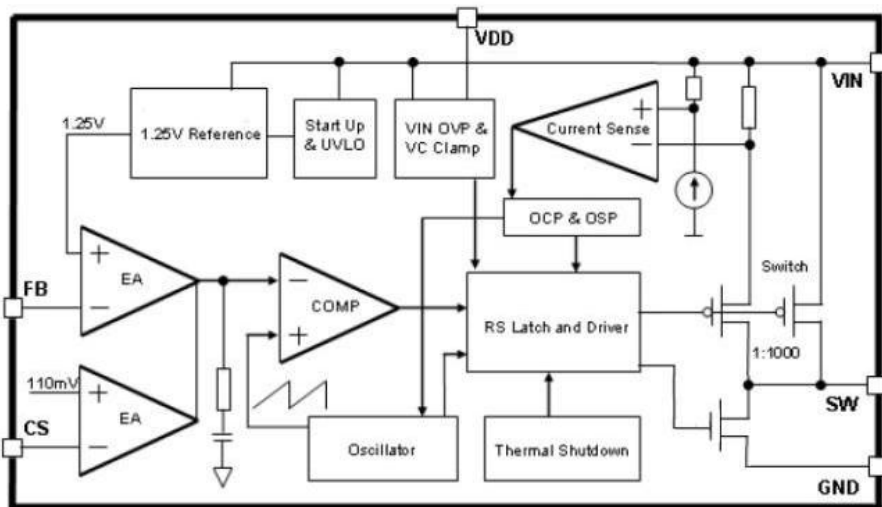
VDD

VIN

1.25V

1.25V Reference

Start Up & UVLO

VIN OVP & VC Clamp

Current Sense

+

−

OCP & OSP

+

−

EA

FB

−

+

COMP

RS Latch and Driver

Switch

1:1000

110mV

+

−

EA

CS

Oscillator

Thermal Shutdown

SW

GND